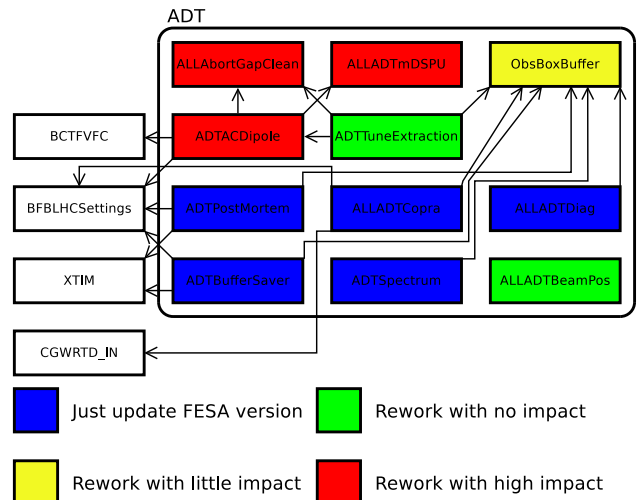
ADT

ALLAbortGapClean

ALLADTmDSPU

ObsBoxBuffer

BCTFVFC

ADTACDipole

ADTTuneExtraction

BFBLHCSettings

ADTPostMortem

ALLADTCopra

ALLADTDiag

XTIM

ADTBufferSaver

ADTSpectrum

ALLADTBeamPos

CGWRTD_IN

Just update FESA version

Rework with no impact

Rework with little impact

Rework with high impact